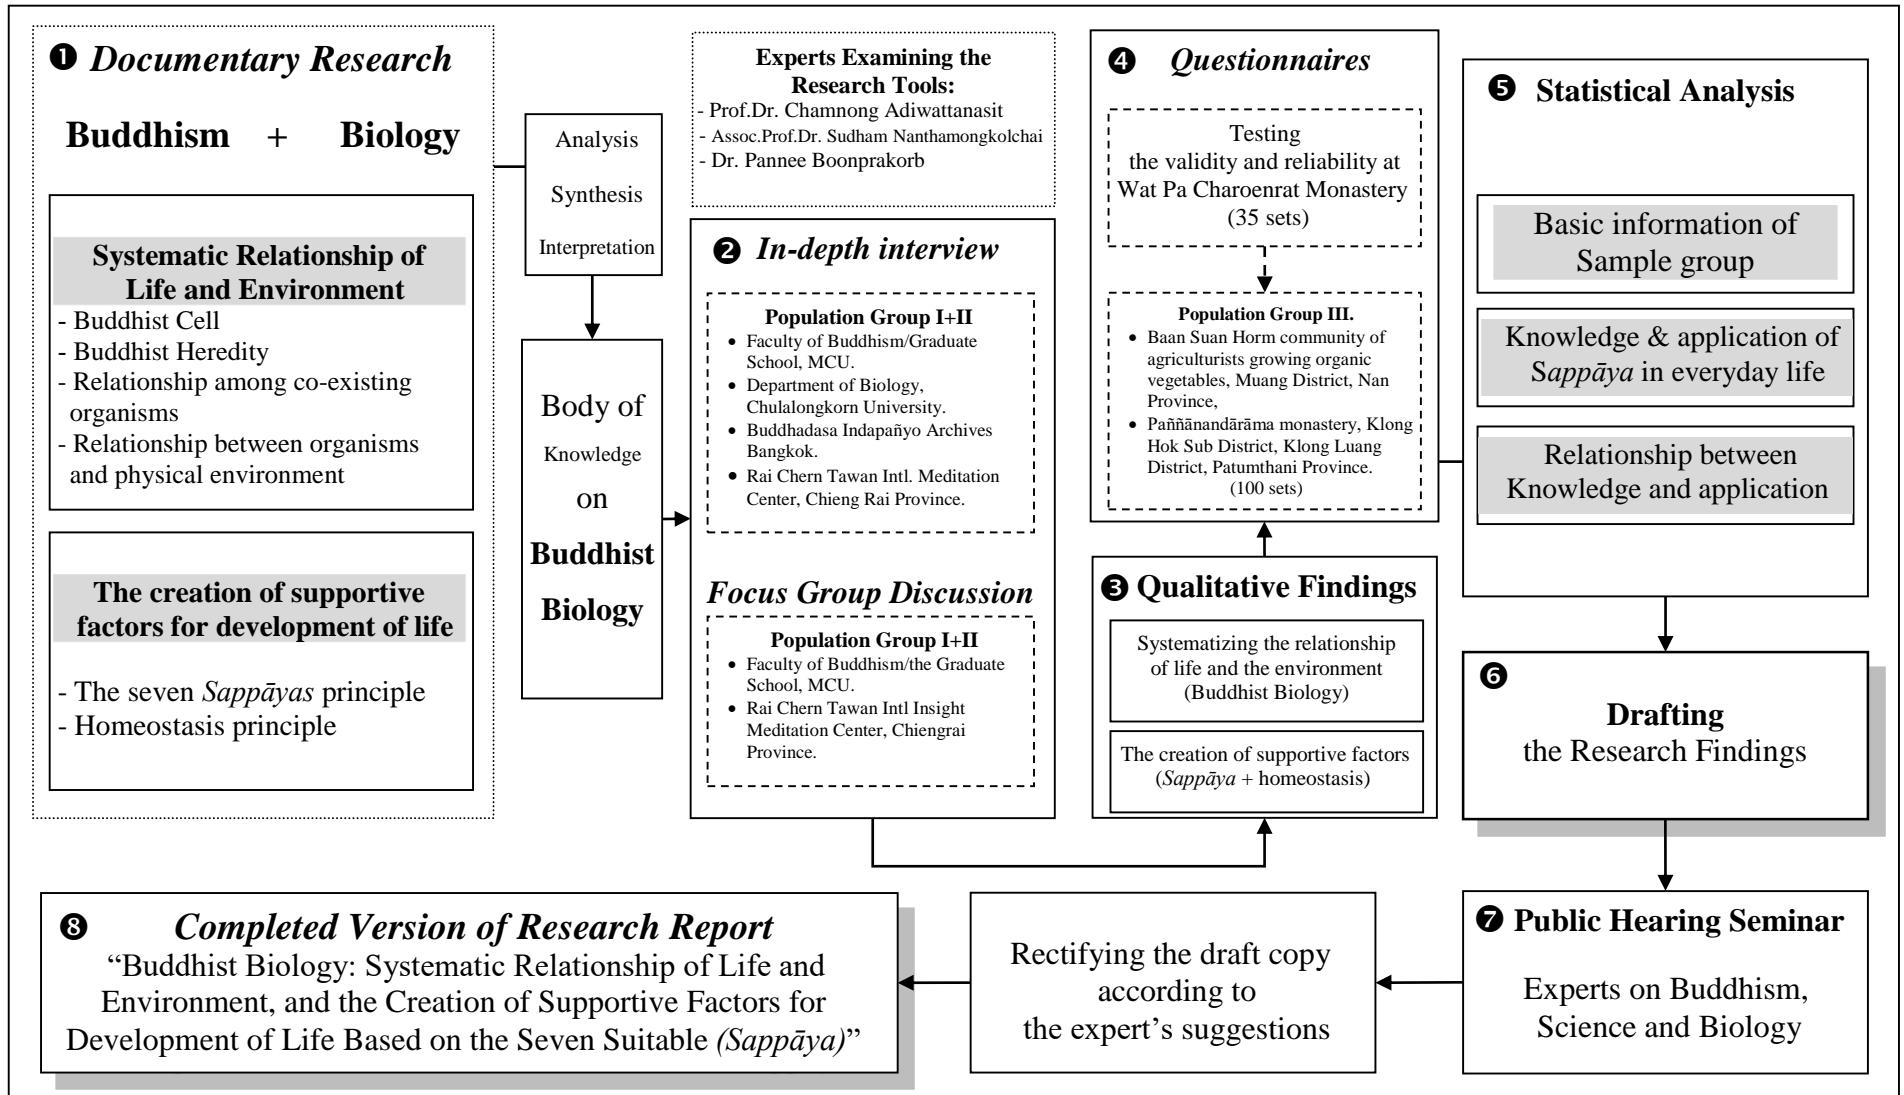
❶ Documentary Research

Buddhism + Biology

Systematic Relationship of Life and Environment
- Buddhist Cell
- Buddhist Heredity
- Relationship among co-existing organisms
- Relationship between organisms and physical environment

The creation of supportive factors for development of life
- The seven Sappāyas principle
- Homeostasis principle

Analysis
Synthesis
Interpretation

Body of Knowledge on Buddhist Biology

Experts Examining the Research Tools:
- Prof.Dr. Chamnong Adiwattanasit
- Assoc.Prof.Dr. Sudham Nanthamongkolchai
- Dr. Pannee Boonprakorb

❷ In-depth interview

Population Group I+II
• Faculty of Buddhism/Graduate School, MCU.
• Department of Biology, Chulalongkorn University.
• Buddhadasa Indapañyo Archives Bangkok.
• Rai Chern Tawan Intl. Meditation Center, Chieng Rai Province.

Focus Group Discussion

Population Group I+II
• Faculty of Buddhism/the Graduate School, MCU.
• Rai Chern Tawan Intl Insight Meditation Center, Chiengrai Province.

❹ Questionnaires

Testing the validity and reliability at Wat Pa Charoenrat Monastery (35 sets)

Population Group III.
• Baan Suan Horm community of agriculturists growing organic vegetables, Muang District, Nan Province,
• Paññānandārāma monastery, Klong Hok Sub District, Klong Luang District, Patumthani Province.
(100 sets)

❸ Qualitative Findings

Systematizing the relationship of life and the environment (Buddhist Biology)

The creation of supportive factors (Sappāya + homeostasis)

❺ Statistical Analysis

Basic information of Sample group

Knowledge & application of Sappāya in everyday life

Relationship between Knowledge and application

❻ Drafting the Research Findings

❼ Public Hearing Seminar

Experts on Buddhism, Science and Biology

Rectifying the draft copy according to the expert's suggestions

❽ Completed Version of Research Report
"Buddhist Biology: Systematic Relationship of Life and Environment, and the Creation of Supportive Factors for Development of Life Based on the Seven Suitable (Sappāya)"